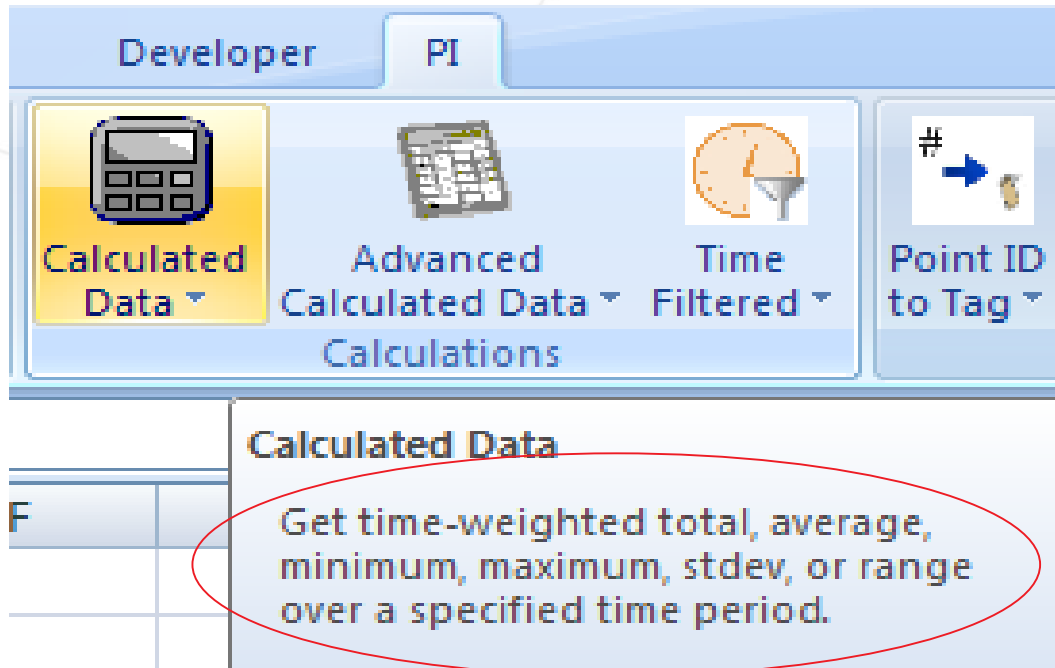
Developer PI

Calculated Data

Advanced Calculated Data

Time Filtered

Point ID to Tag

#

Calculations

F

Calculated Data

Get time-weighted total, average, minimum, maximum, stdev, or range over a specified time period.